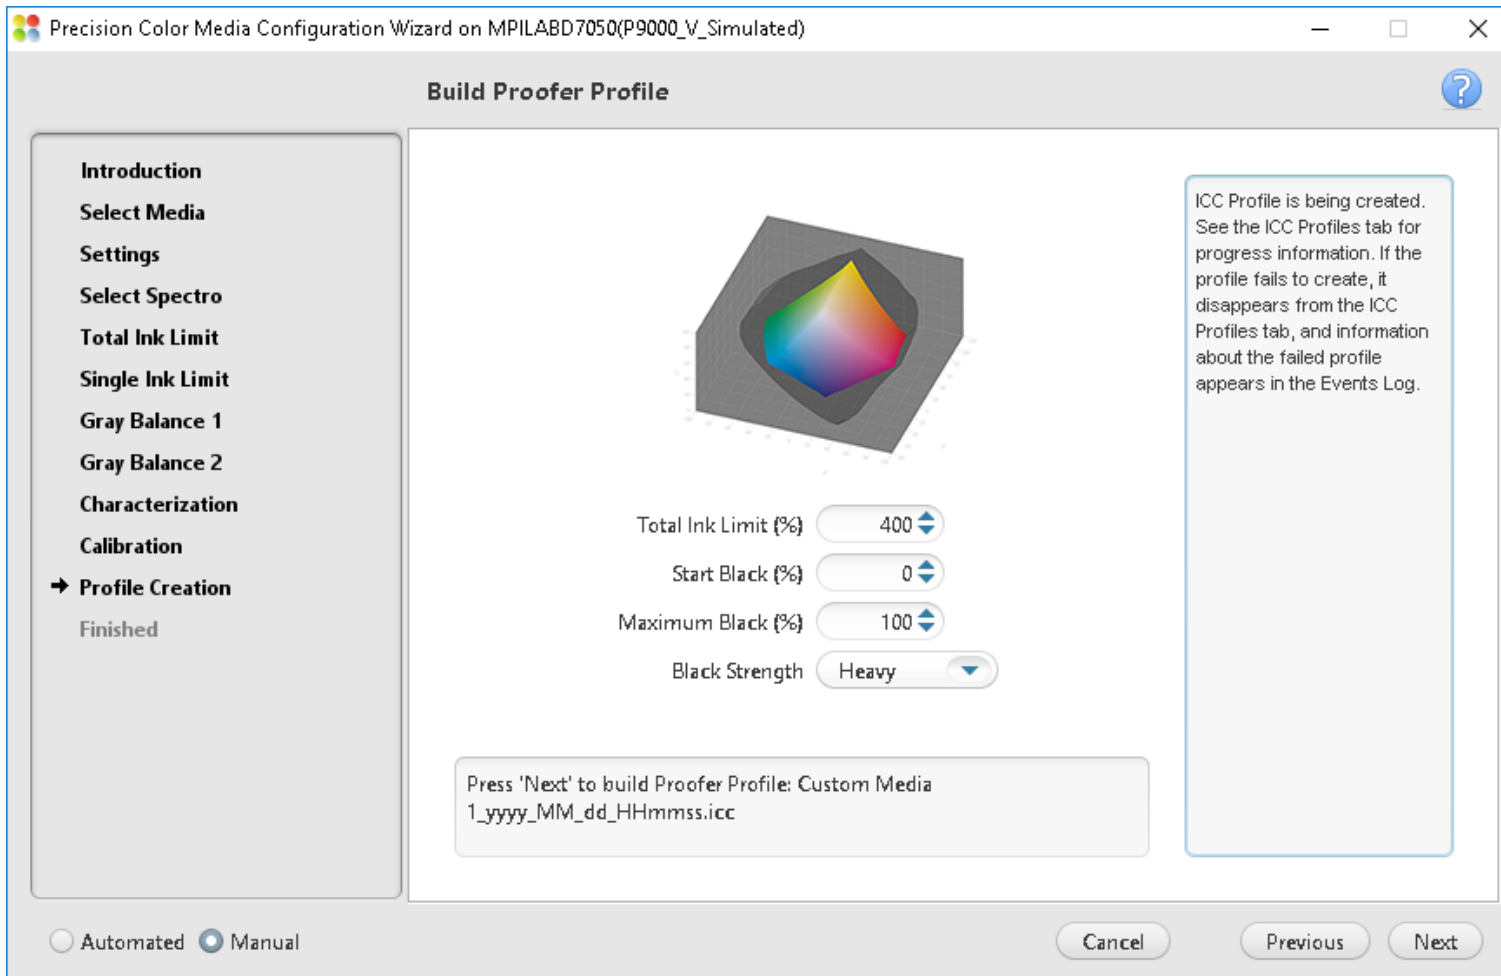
Precision Color Media Configuration Wizard on MPILABD7050(P9000_V_Simulated)

Build Proofer Profile

Introduction
Select Media
Settings
Select Spectro
Total Ink Limit
Single Ink Limit
Gray Balance 1
Gray Balance 2
Characterization
Calibration
Profile Creation
Finished

Total Ink Limit (%) 400
Start Black (%) 0
Maximum Black (%) 100
Black Strength Heavy

Press 'Next' to build Proofer Profile: Custom Media 1_yyyy_MM_dd_HHmmss.icc

ICC Profile is being created. See the ICC Profiles tab for progress information. If the profile fails to create, it disappears from the ICC Profiles tab, and information about the failed profile appears in the Events Log.

Automated Manual

Cancel Previous Next